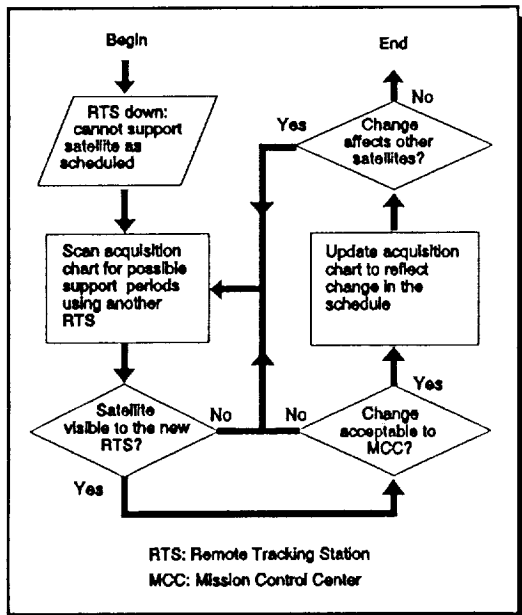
Begin

RTS down: cannot support satellite as scheduled

Scan acquisition chart for possible support periods using another RTS

Satellite visible to the new RTS?

No

Yes

End

No

Yes

Change affects other satellites?

Update acquisition chart to reflect change in the schedule

Yes

No

Change acceptable to MCC?

RTS: Remote Tracking Station

MCC: Mission Control Center